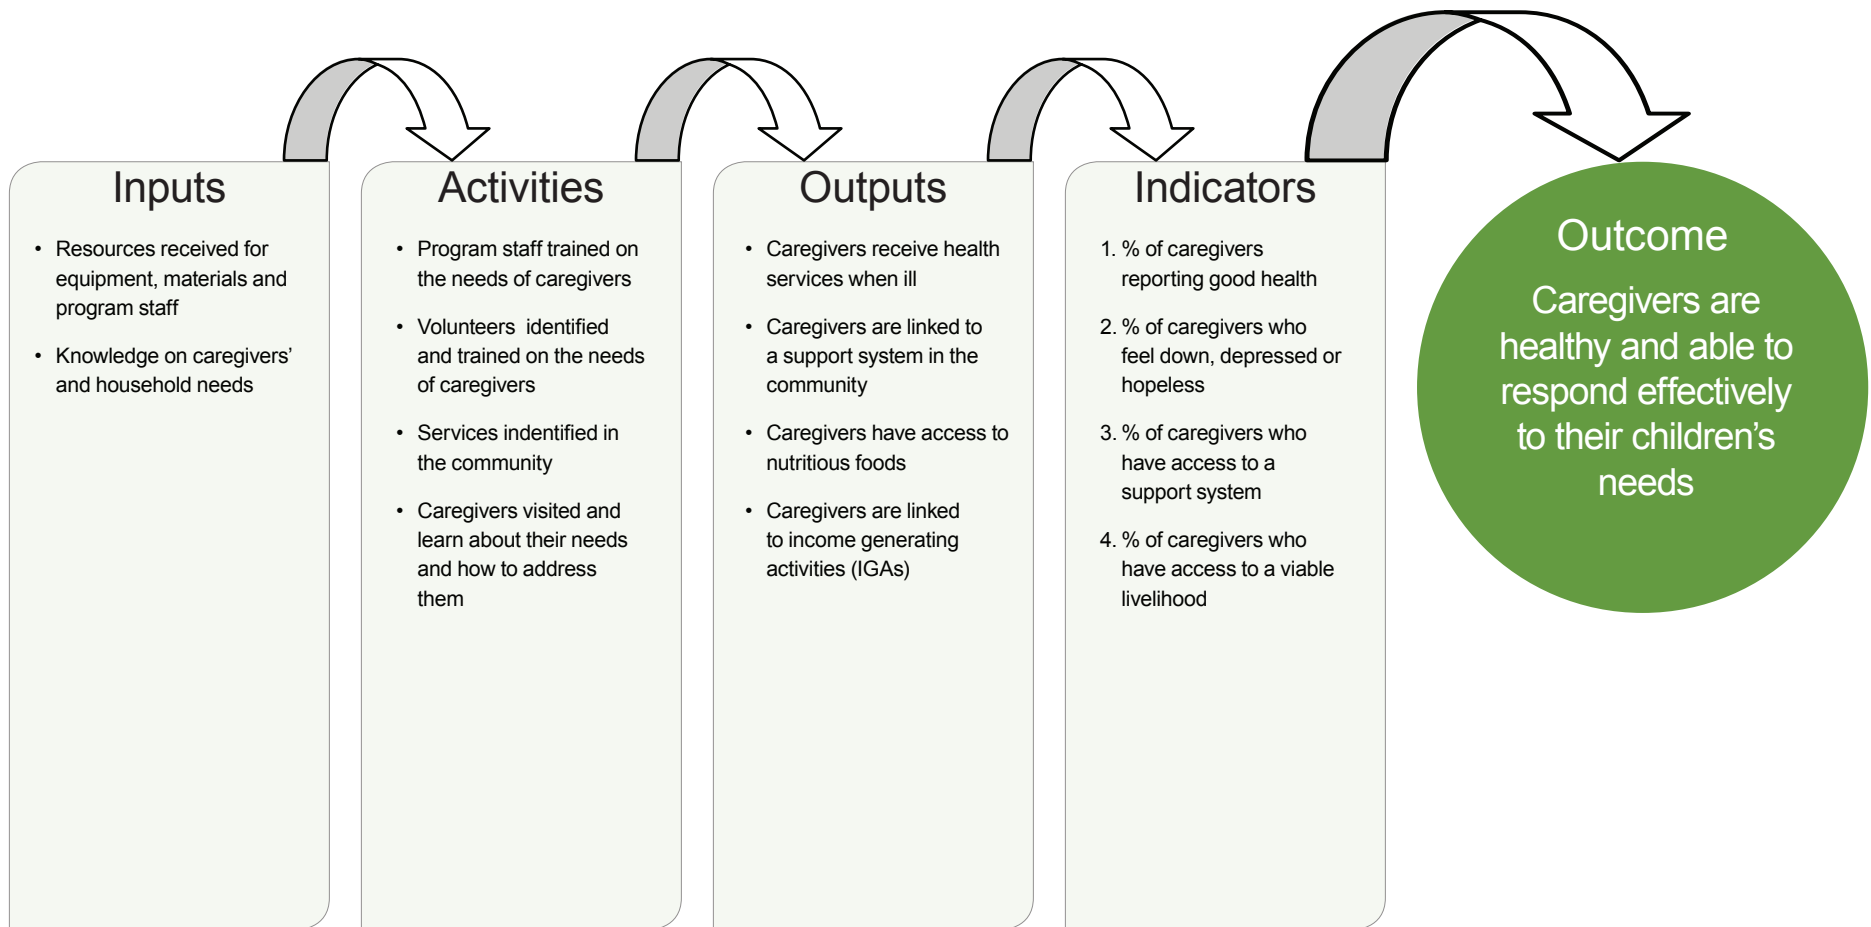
Inputs

- Resources received for equipment, materials and program staff
- Knowledge on caregivers' and household needs

Activities

- Program staff trained on the needs of caregivers
- Volunteers identified and trained on the needs of caregivers
- Services indentified in the community
- Caregivers visited and learn about their needs and how to address them

Outputs

- Caregivers receive health services when ill
- Caregivers are linked to a support system in the community
- Caregivers have access to nutritious foods
- Caregivers are linked to income generating activities (IGAs)

Indicators

1. % of caregivers reporting good health
2. % of caregivers who feel down, depressed or hopeless
3. % of caregivers who have access to a support system
4. % of caregivers who have access to a viable livelihood

Outcome

Caregivers are healthy and able to respond effectively to their children's needs